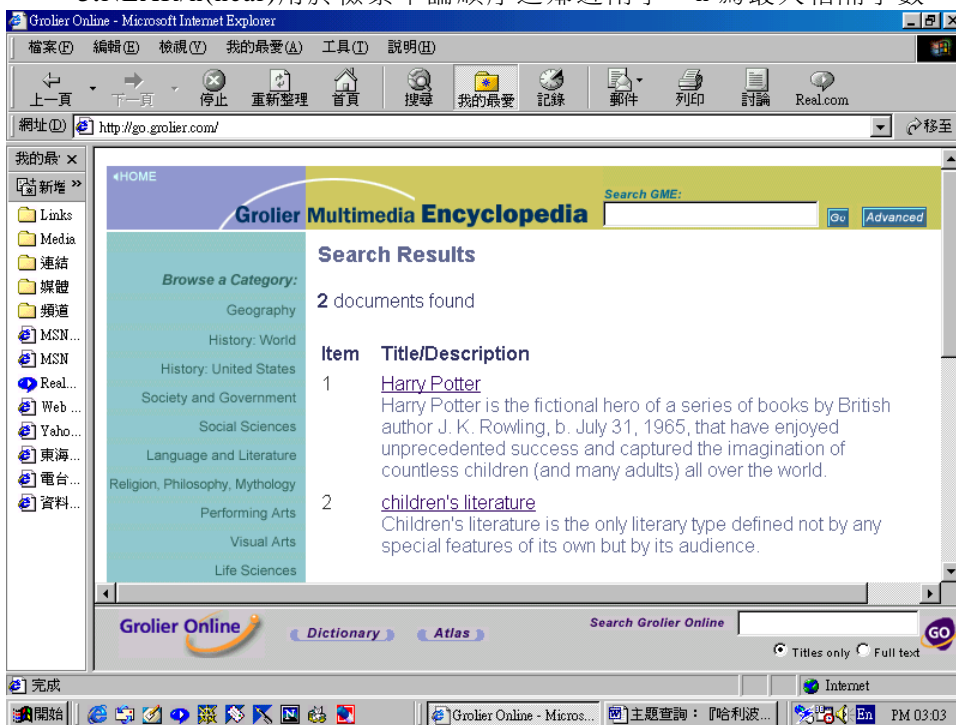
Grolier Online - Microsoft Internet Explorer

檔案(F) 編輯(E) 檢視(V) 我的最愛(A) 工具(T) 說明(H)

上一頁 下一頁 停止 重新整理 首頁 搜尋 我的最愛 記錄 郵件 列印 討論 Real.com

網址(D) http://go.grolier.com/ 移至

我的最 ×
新增 »
Links
Media
連結
媒體
頻道
MSN...
MSN
Real...
Web ...
Yaho...
東海...
電台...
資料...

HOME

Grolier Multimedia Encyclopedia

Search GME:
Go Advanced

Browse a Category:
Geography
History: World
History: United States
Society and Government
Social Sciences
Language and Literature
Religion, Philosophy, Mythology
Performing Arts
Visual Arts
Life Sciences

Search Results

2 documents found

| Item | Title/Description |
|---|---|
| 1 | Harry Potter<br>Harry Potter is the fictional hero of a series of books by British author J. K. Rowling, b. July 31, 1965, that have enjoyed unprecedented success and captured the imagination of countless children (and many adults) all over the world. |
| 2 | children's literature<br>Children's literature is the only literary type defined not by any special features of its own but by its audience. |

Grolier Online
Dictionary
Atlas
Search Grolier Online
GO
Titles only Full text

完成
Internet

開始
Grolier Online - Micros...
主題查詢：『哈利波...
En PM 03:03